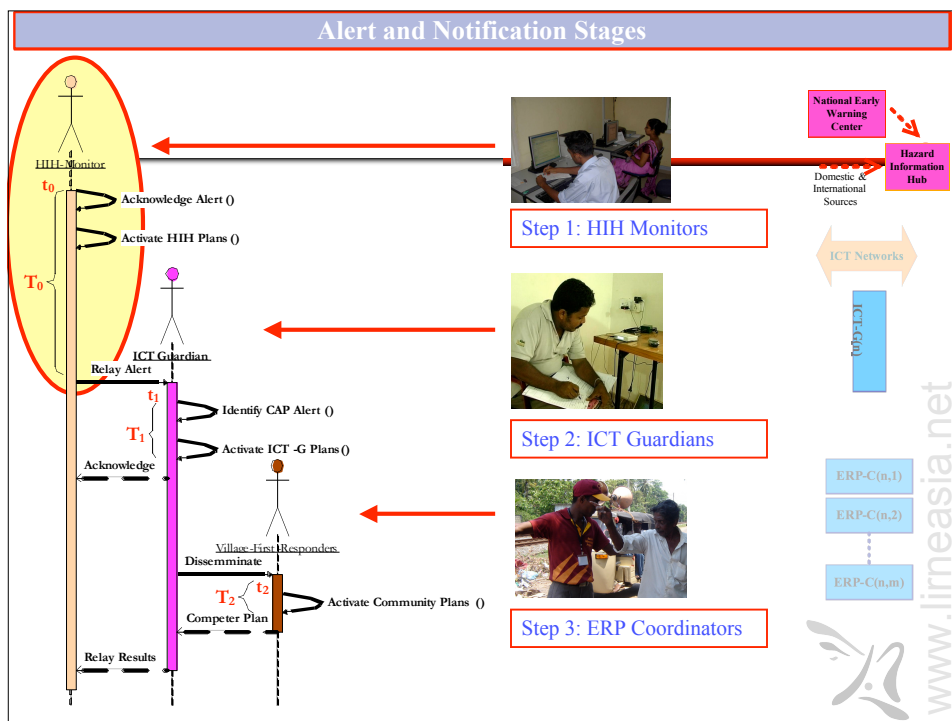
Alert and Notification Stages

HIH-Monitor

$t_0$

Acknowledge Alert ()

Activate HIH Plans ()

$T_0$

ICT Guardian

Relay Alert

$t_1$

Identify CAP Alert ()

$T_1$

Activate ICT -G Plans ()

Acknowledge

Village-First Responders

Disseminate

$T_2$

$t_2$

Activate Community Plans ()

Competer Plan

Relay Results

Step 1: HIH Monitors

Step 2: ICT Guardians

Step 3: ERP Coordinators

National Early Warning Center

Hazard Information Hub

Domestic & International Sources

ICT Networks

ICT-G(n)

ERP-C(n,1)

ERP-C(n,2)

ERP-C(n,m)

www.lirneasia.net